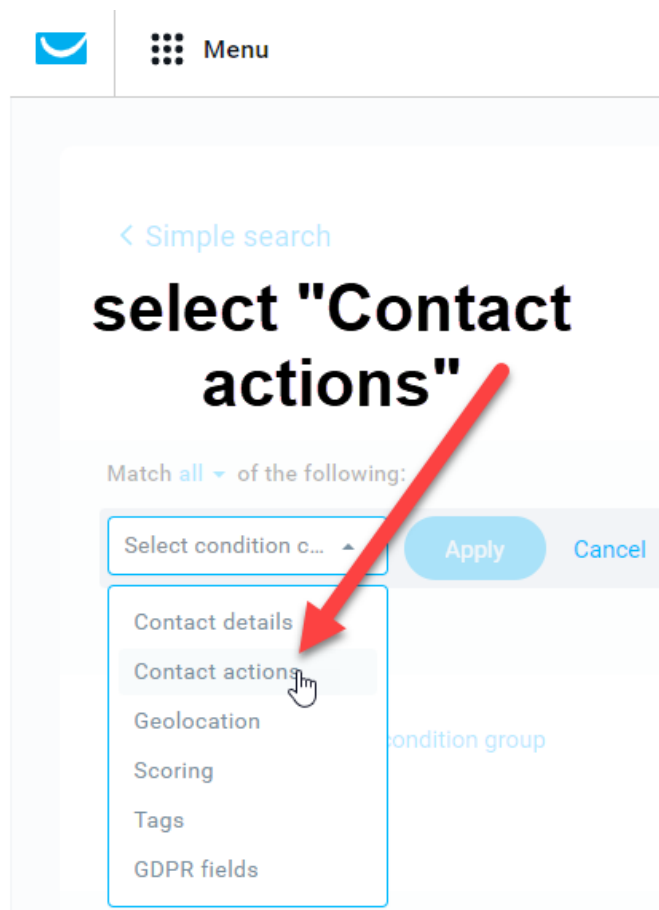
Menu

< Simple search

select "Contact actions"

Match all of the following:

Select condition c...

Apply

Cancel

Contact details

Contact actions

Geolocation

Scoring

Tags

GDPR fields

condition group